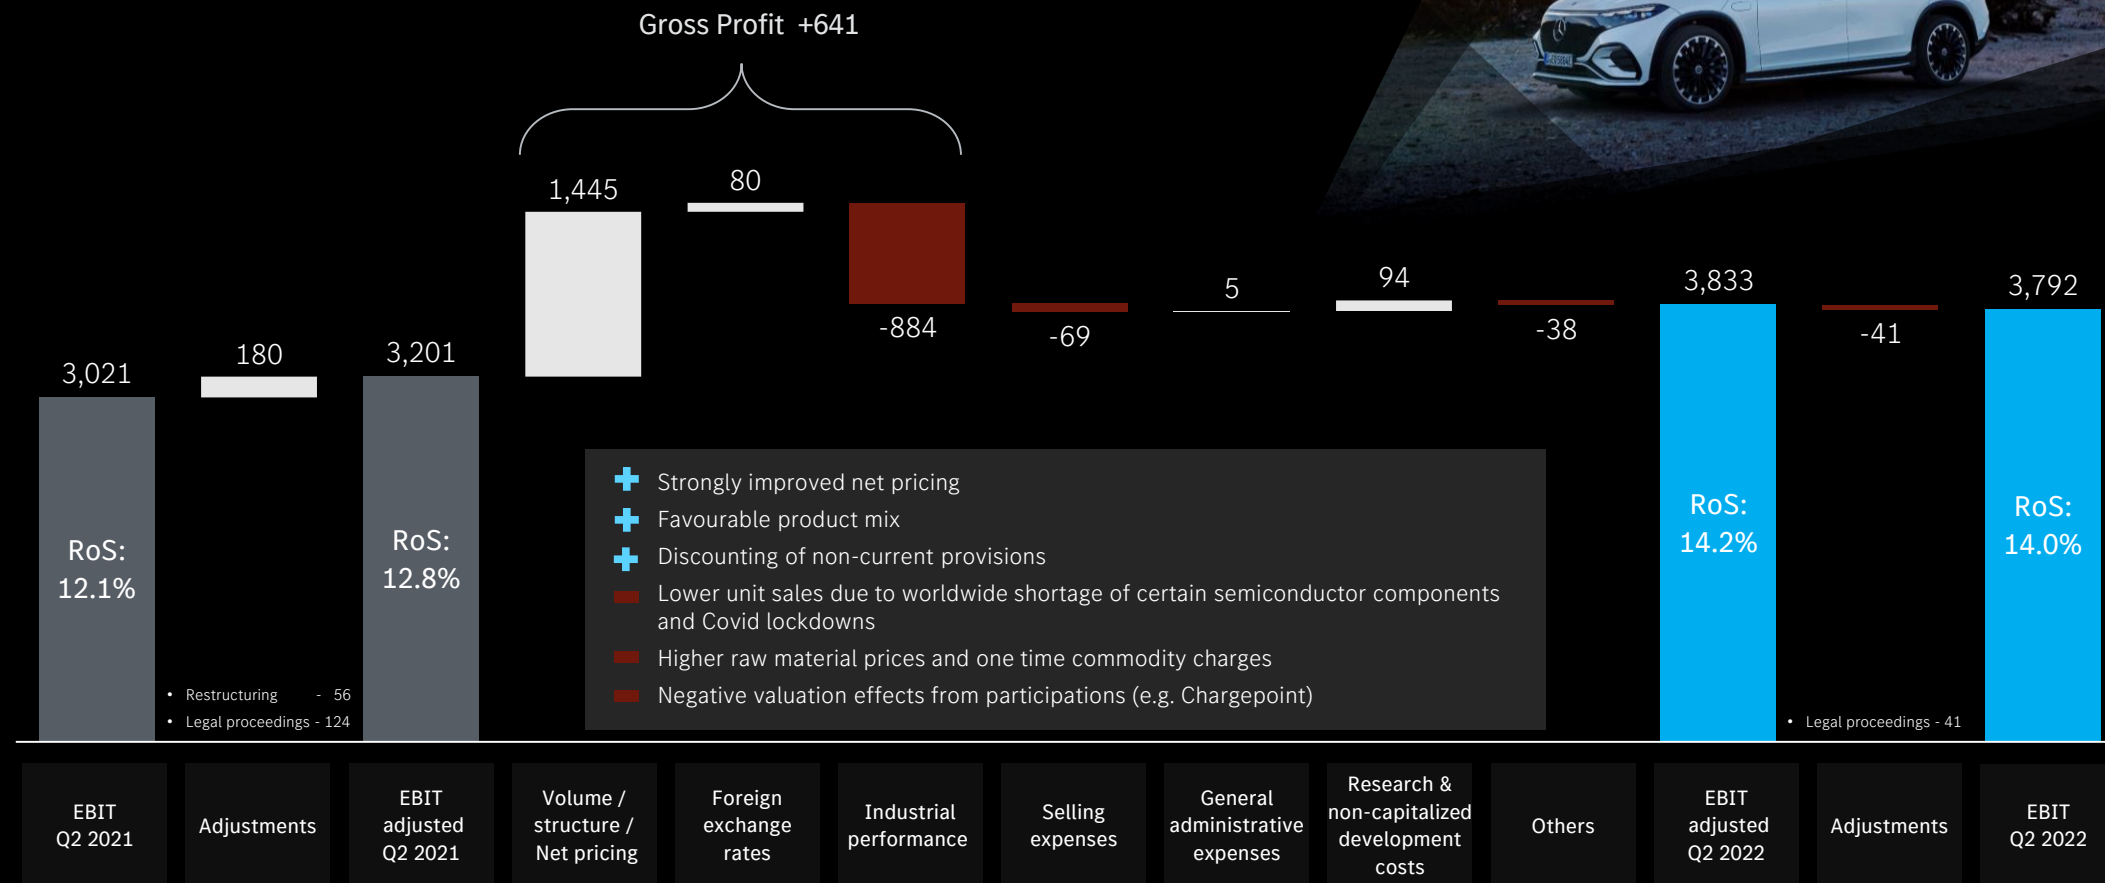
Gross Profit +641

3,021

RoS: 12.1%

180

• Restructuring - 56
• Legal proceedings - 124

3,201

RoS: 12.8%

1,445

80

-884

-69

5

94

-38

3,833

RoS: 14.2%

-41

• Legal proceedings - 41

3,792

RoS: 14.0%

Strongly improved net pricing
Favourable product mix
Discounting of non-current provisions
Lower unit sales due to worldwide shortage of certain semiconductor components and Covid lockdowns
Higher raw material prices and one time commodity charges
Negative valuation effects from participations (e.g. Chargepoint)

| EBIT Q2 2021 | Adjustments | EBIT adjusted Q2 2021 | Volume / structure / Net pricing | Foreign exchange rates | Industrial performance | Selling expenses | General administrative expenses | Research & non-capitalized development costs | Others | EBIT adjusted Q2 2022 | Adjustments | EBIT Q2 2022 |